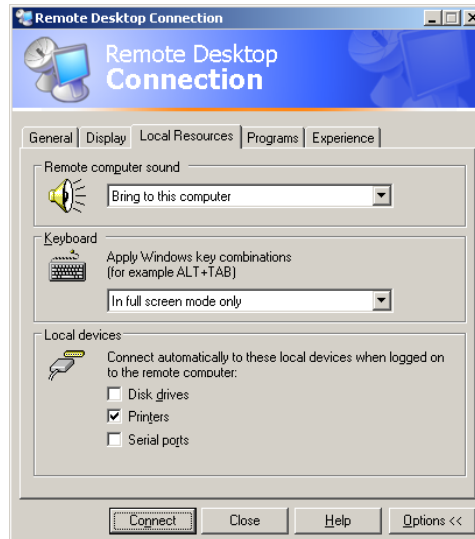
Remote Desktop Connection

Remote Desktop
Connection

General | Display | Local Resources | Programs | Experience

Remote computer sound

Bring to this computer

Keyboard

Apply Windows key combinations
(for example ALT+TAB)

In full screen mode only

Local devices

Connect automatically to these local devices when logged on to the remote computer:

Disk drives

Printers

Serial ports

Connect | Close | Help | Options <<